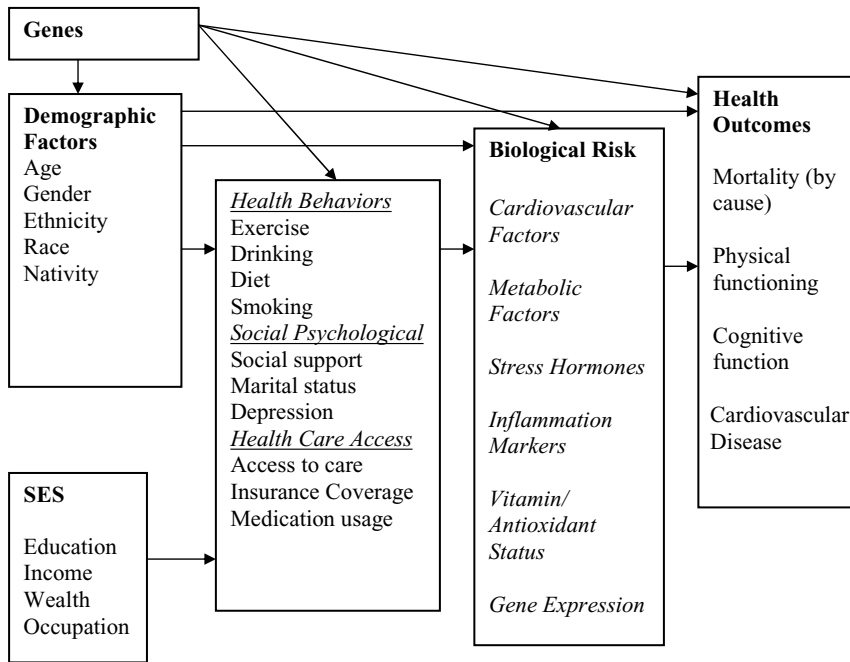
Genes

Demographic Factors
Age
Gender
Ethnicity
Race
Nativity

SES

Education
Income
Wealth
Occupation

Health Behaviors
Exercise
Drinking
Diet
Smoking
Social Psychological
Social support
Marital status
Depression
Health Care Access
Access to care
Insurance Coverage
Medication usage

Biological Risk

Cardiovascular Factors

Metabolic Factors

Stress Hormones

Inflammation Markers

Vitamin/ Antioxidant Status

Gene Expression

Health Outcomes

Mortality (by cause)

Physical functioning

Cognitive function

Cardiovascular Disease